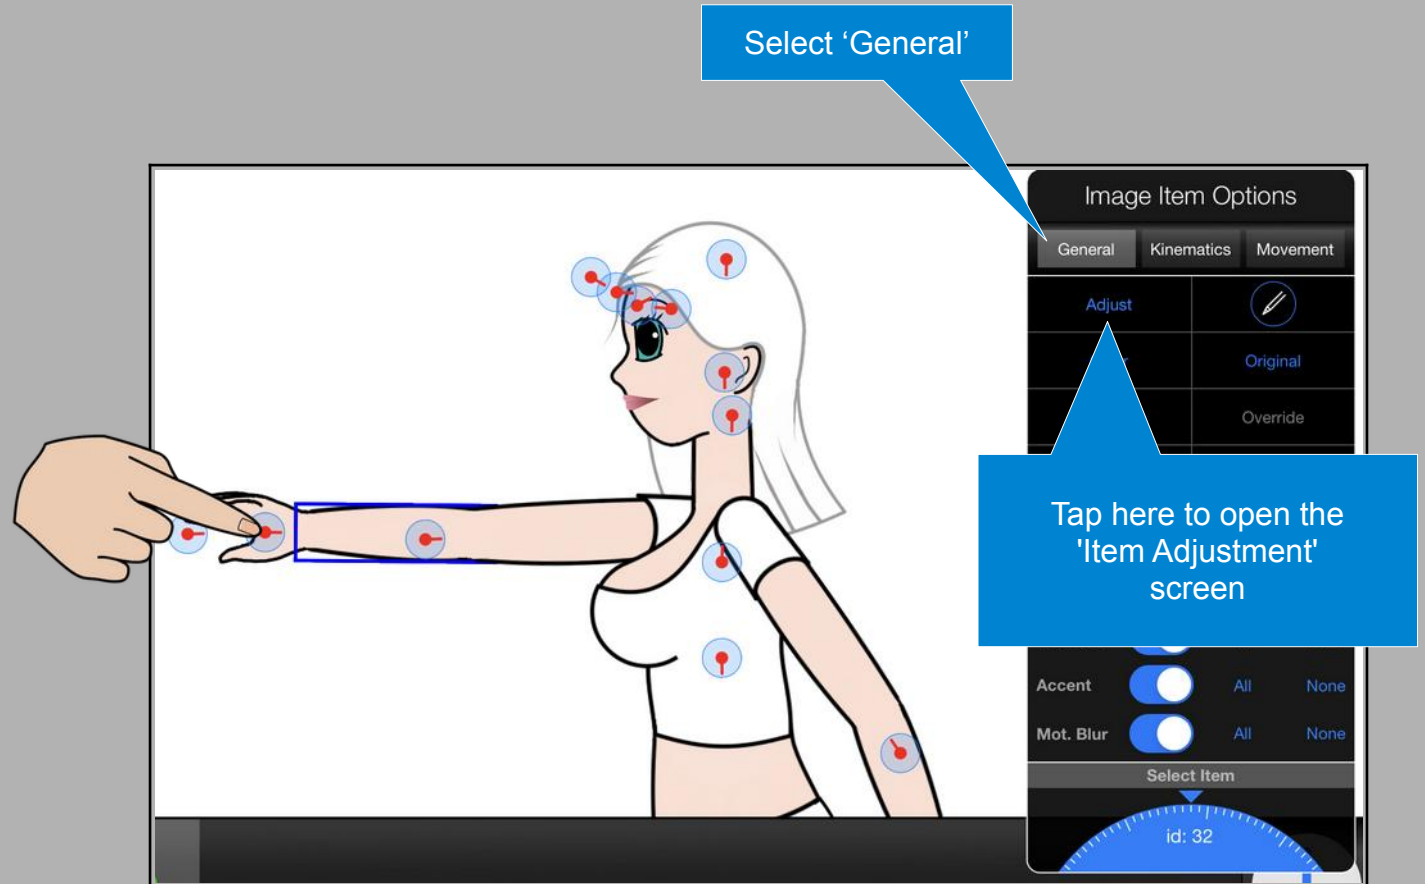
Select ‘General’

Image Item Options

General | Kinematics | Movement

Adjust

Original

Override

Tap here to open the 'Item Adjustment' screen

Accent | All | None

Mot. Blur | All | None

Select Item

id: 32